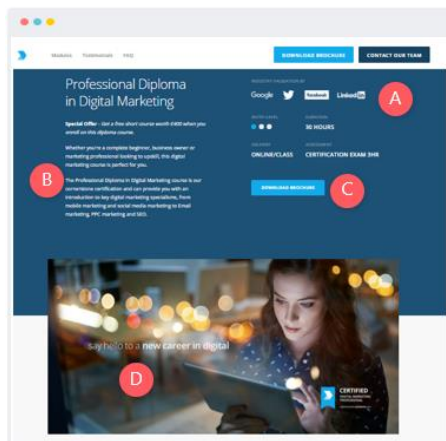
Modules Testimonials FAQ

DOWNLOAD BROCHURE

CONTACT OUR TEAM

Professional Diploma in Digital Marketing

Special Offer - Get a free short course worth £400 when you enrol on this diploma course.

Whether you're a complete beginner, business owner or marketing professional looking to upskill, this digital marketing course is perfect for you.

The Professional Diploma in Digital Marketing course is our cornerstone certification and can provide you with an introduction to key digital marketing operations, from mobile marketing and social media marketing to Email marketing, PPC marketing and SEO.

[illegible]

Google

Linkedin

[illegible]

30 HOURS

ONLINE/CLASS

CERTIFICATION EXAM 3HR

DOWNLOAD BROCHURE

A

B

C

D

say hello to a new career in digital

CERTIFIED

DIGITAL MARKETING PROFESSIONAL